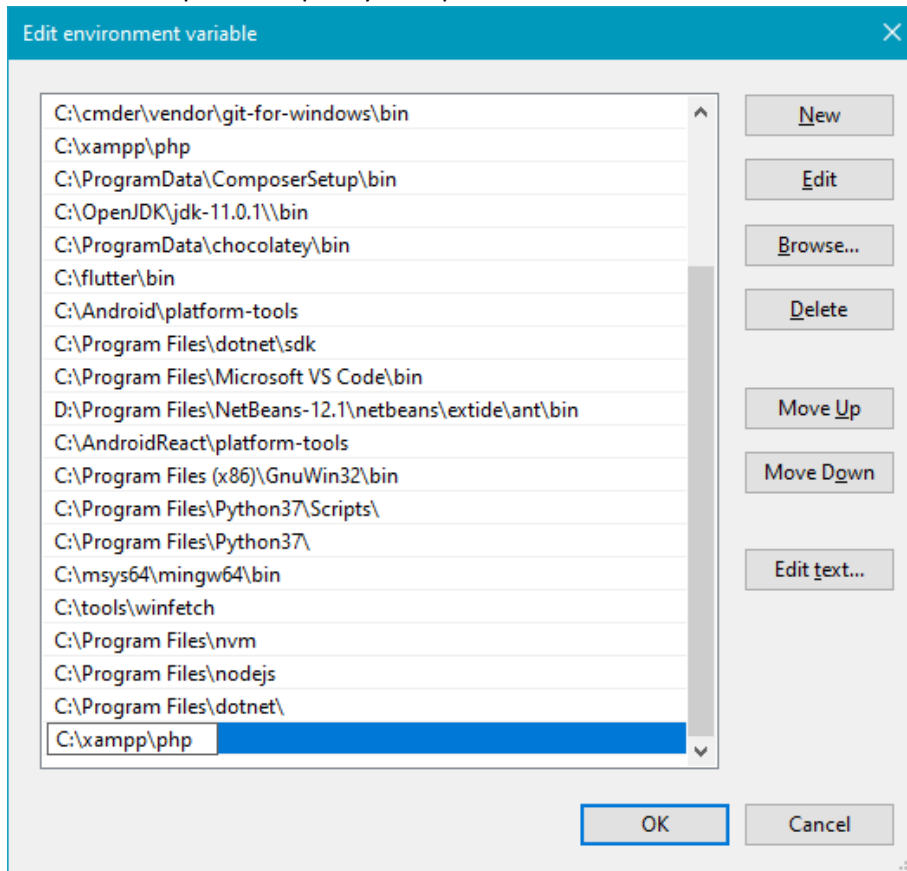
Edit environment variable

C:\cmder\vendor\git-for-windows\bin
C:\xampp\php
C:\ProgramData\ComposerSetup\bin
C:\OpenJDK\jdk-11.0.1\\bin
C:\ProgramData\chocolatey\bin
C:\flutter\bin
C:\Android\platform-tools
C:\Program Files\dotnet\sdk
C:\Program Files\Microsoft VS Code\bin
D:\Program Files\NetBeans-12.1\netbeans\extide\ant\bin
C:\AndroidReact\platform-tools
C:\Program Files (x86)\GnuWin32\bin
C:\Program Files\Python37\Scripts\
C:\Program Files\Python37\
C:\msys64\mingw64\bin
C:\tools\winfetch
C:\Program Files\nvm
C:\Program Files\nodejs
C:\Program Files\dotnet\
C:\xampp\php

New
Edit
Browse...
Delete
Move Up
Move Down
Edit text...

OK
Cancel